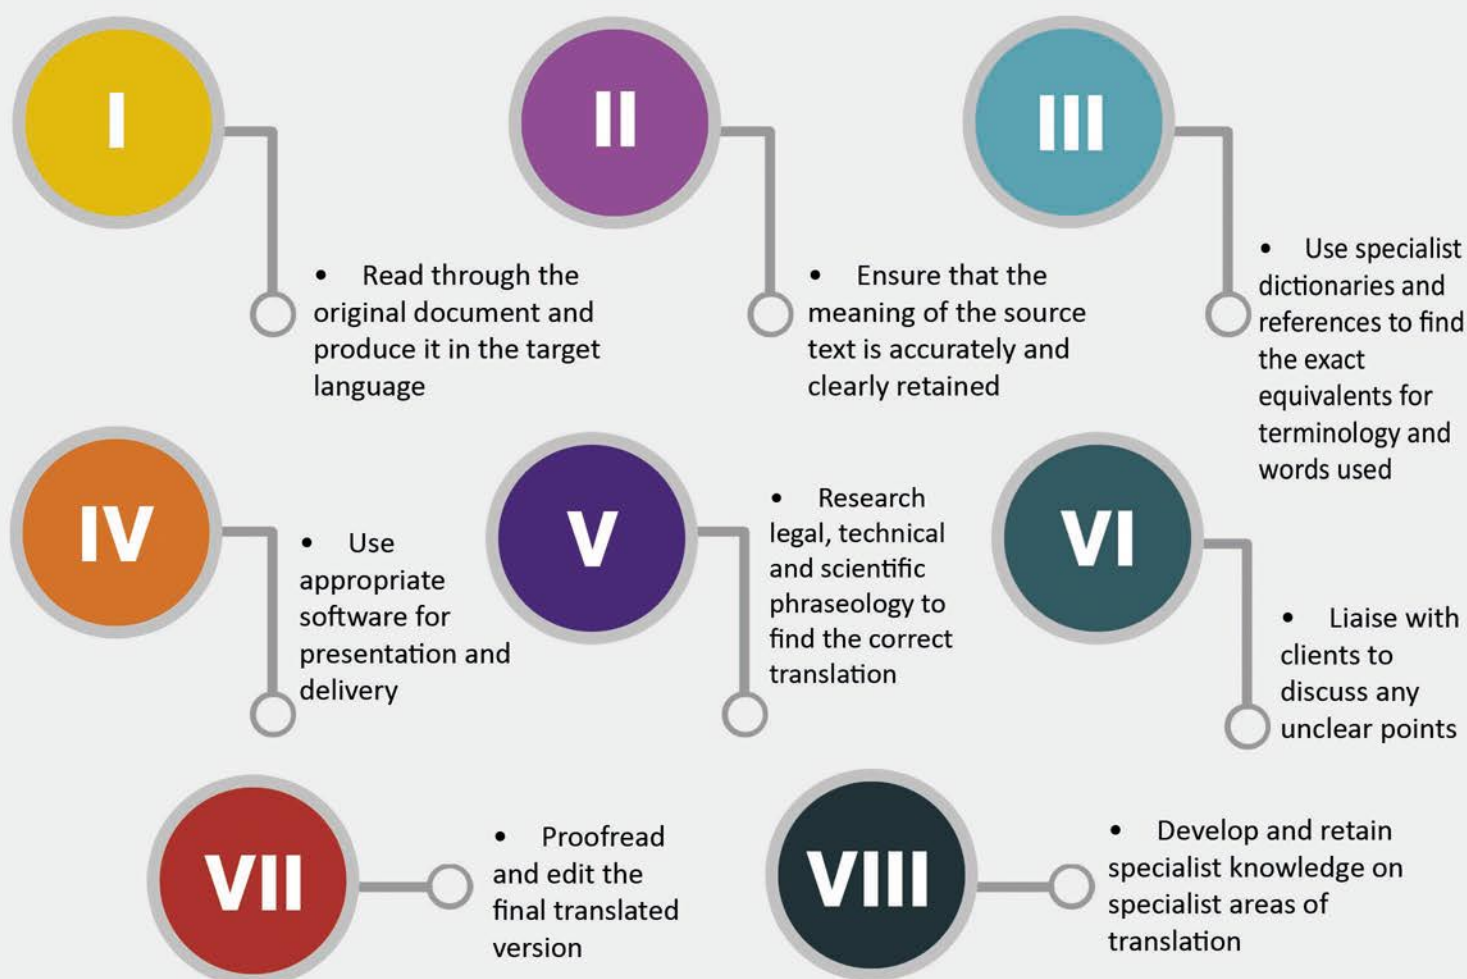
I

• Read through the original document and produce it in the target language

II

• Ensure that the meaning of the source text is accurately and clearly retained

III

• Use specialist dictionaries and references to find the exact equivalents for terminology and words used

IV

• Use appropriate software for presentation and delivery

V

• Research legal, technical and scientific phraseology to find the correct translation

VI

• Liaise with clients to discuss any unclear points

VII

• Proofread and edit the final translated version

VIII

• Develop and retain specialist knowledge on specialist areas of translation